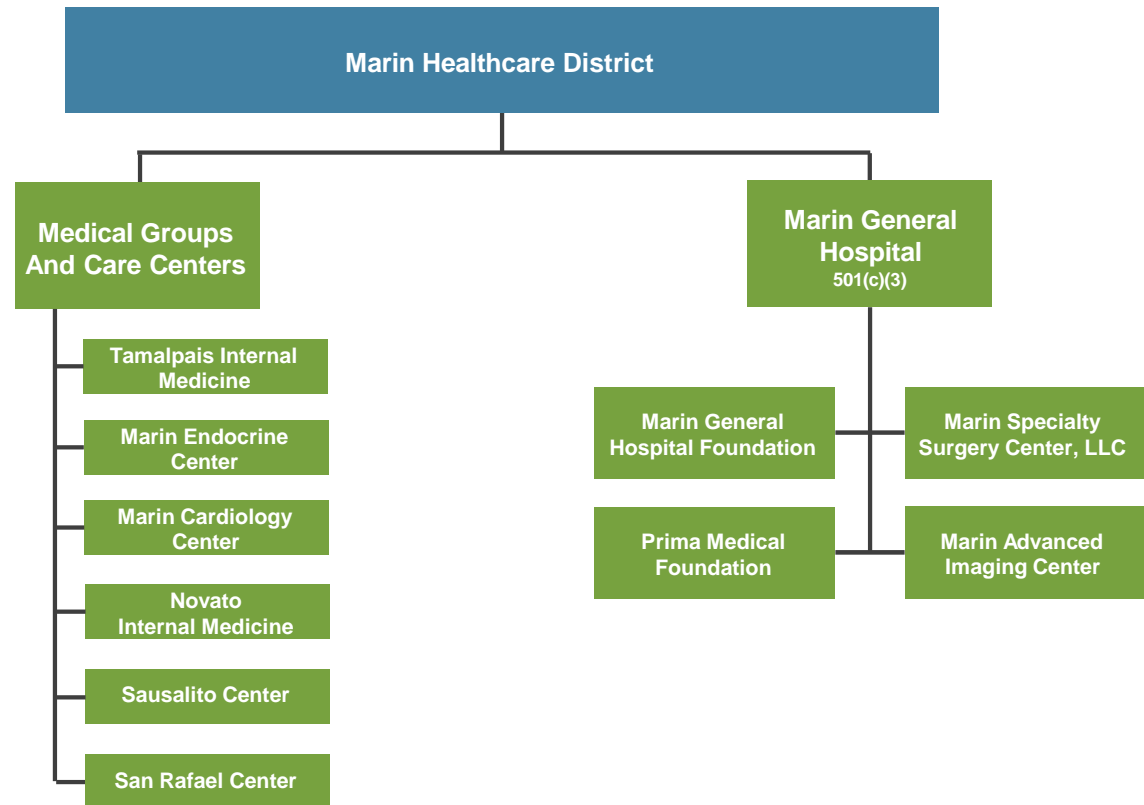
Marin Healthcare District

Medical Groups And Care Centers

Tamalpais Internal Medicine

Marin Endocrine Center

Marin Cardiology Center

Novato Internal Medicine

Sausalito Center

San Rafael Center

Marin General Hospital
501(c)(3)

Marin General Hospital Foundation

Marin Specialty Surgery Center, LLC

Prima Medical Foundation

Marin Advanced Imaging Center